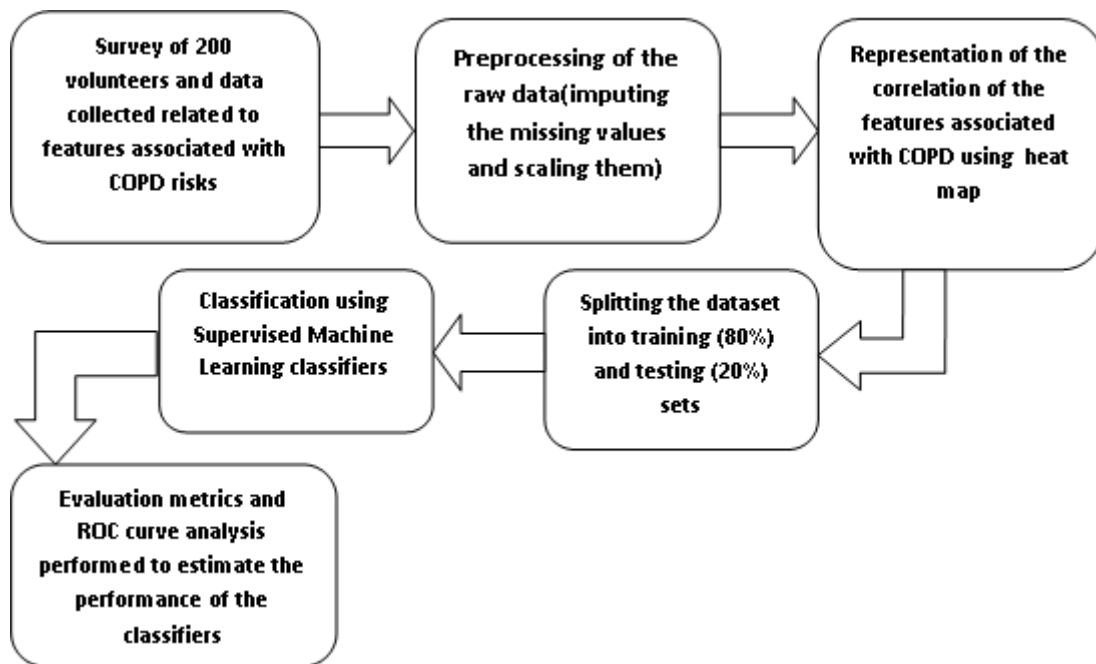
Survey of 200 volunteers and data collected related to features associated with COPD risks

Preprocessing of the raw data(imputing the missing values and scaling them)

Representation of the correlation of the features associated with COPD using heat map

Splitting the dataset into training (80%) and testing (20%) sets

Classification using Supervised Machine Learning classifiers

Evaluation metrics and ROC curve analysis performed to estimate the performance of the classifiers